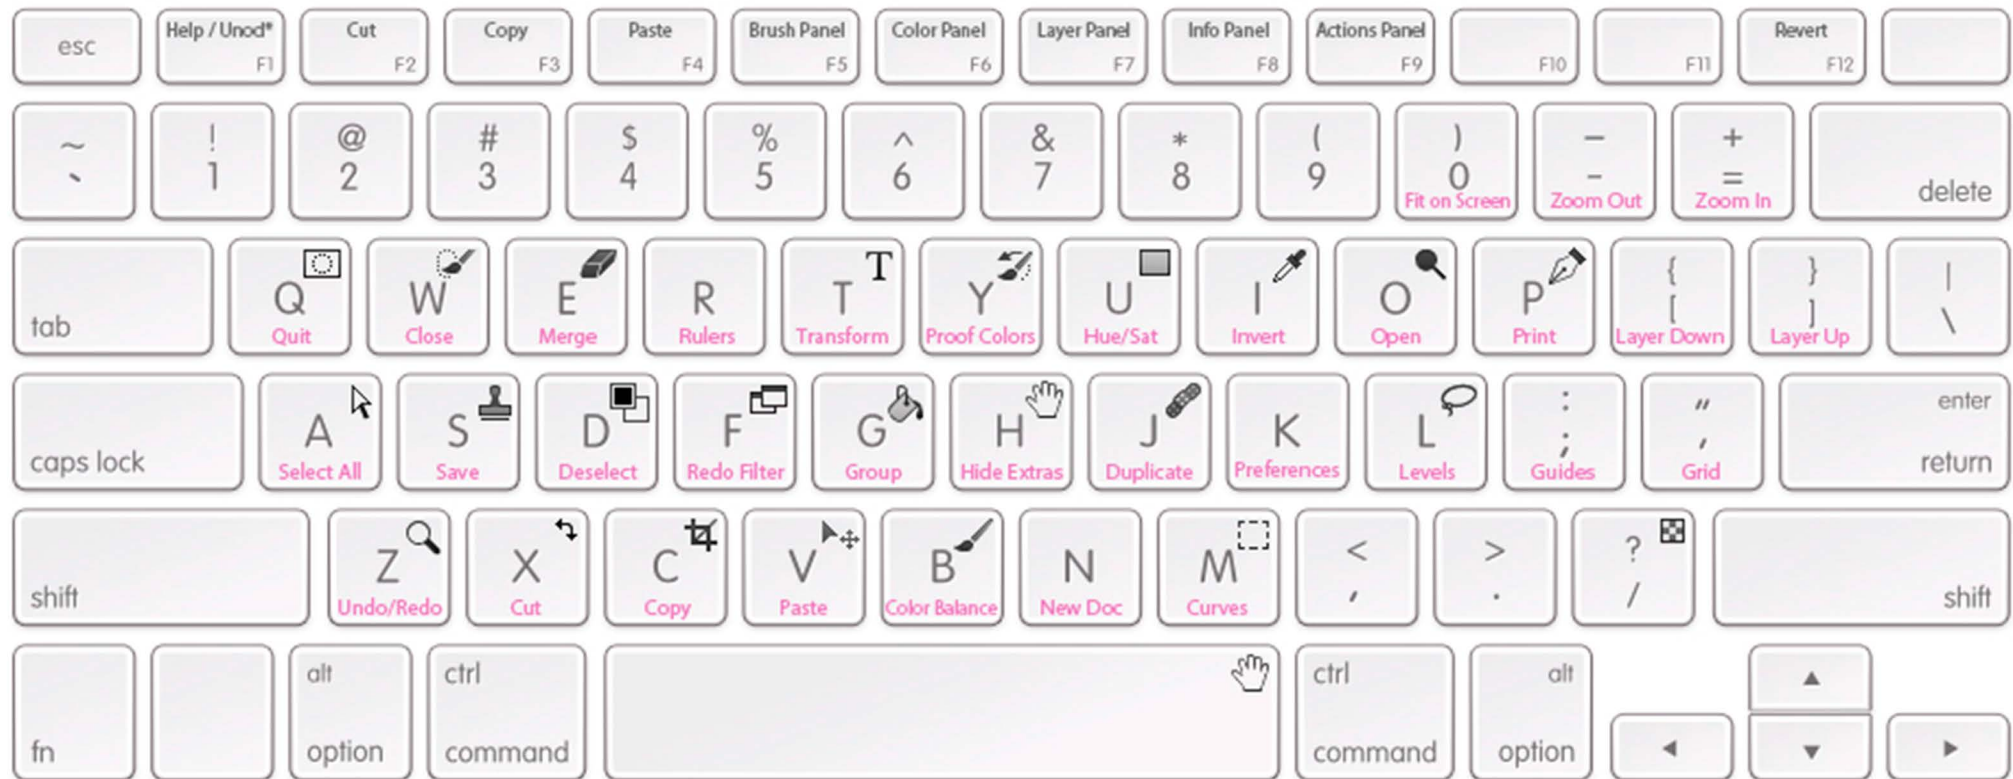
esc
Help / Unod* F1
Cut F2
Copy F3
Paste F4
Brush Panel F5
Color Panel F6
Layer Panel F7
Info Panel F8
Actions Panel F9
F10
F11
Revert F12

~ `
! 1
@ 2
# 3
$ 4
% 5
^ 6
& 7
* 8
( 9
) 0 Fit on Screen
– - Zoom Out
+ = Zoom In
delete

tab
Q Quit
W Close
E Merge
R Rulers
T Transform
Y Proof Colors
U Hue/Sat
I Invert
O Open
P Print
{ [ Layer Down
} ] Layer Up
| \

caps lock
A Select All
S Save
D Deselect
F Redo Filter
G Group
H Hide Extras
J Duplicate
K Preferences
L Levels
: ; Guides
" ' Grid
enter return

shift
Z Undo/Redo
X Cut
C Copy
V Paste
B Color Balance
N New Doc
M Curves
< ,
> .
? /
shift

fn
alt option
ctrl command
ctrl command
alt option